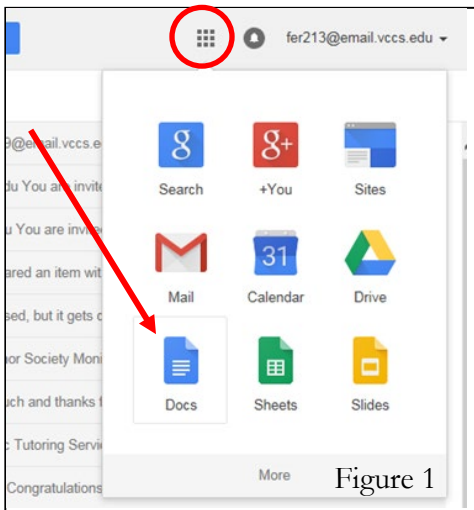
fer213@email.vccs.edu

9@email.vccs.e

du You are invite

u You are invite

ared an item wit

sed, but it gets c

or Society Moni

uch and thanks f

c Tutoring Servi

Congratulations

g

Search

g+

+You

Sites

Mail

31

Calendar

Drive

Docs

Sheets

Slides

More

Figure 1